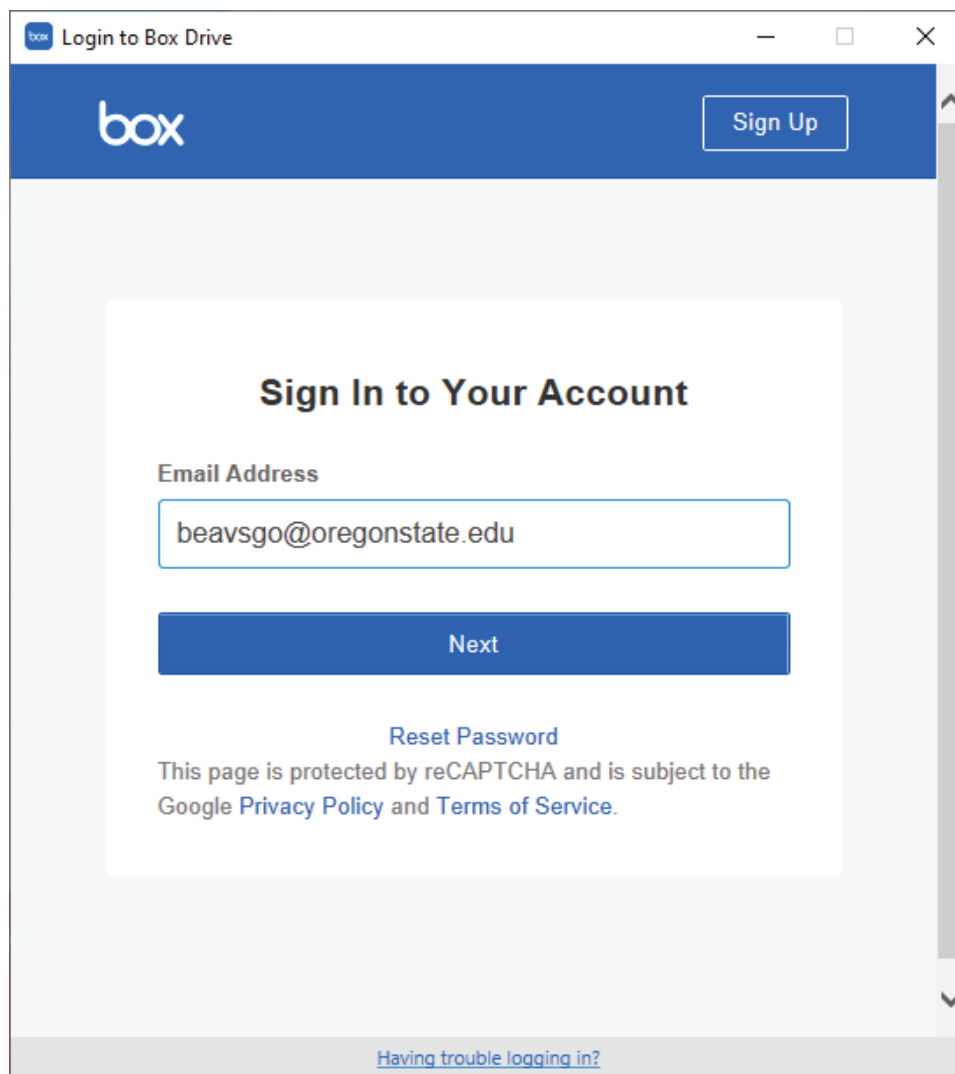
Login to Box Drive

box

Sign Up

Sign In to Your Account

Email Address

beavsgo@oregonstate.edu

Next

Reset Password

This page is protected by reCAPTCHA and is subject to the Google Privacy Policy and Terms of Service.

Having trouble logging in?